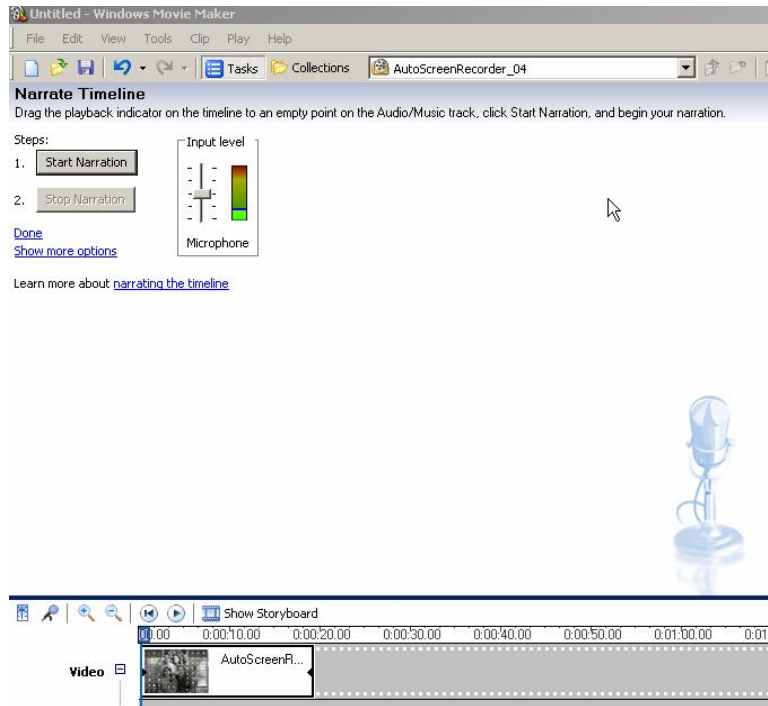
Untitled - Windows Movie Maker

File Edit View Tools Clip Play Help

Tasks Collections AutoScreenRecorder_04

Narrate Timeline

Drag the playback indicator on the timeline to an empty point on the Audio/Music track, click Start Narration, and begin your narration.

Steps:

1. Start Narration

2. Stop Narration

Input level

Microphone

Done

Show more options

Learn more about narrating the timeline

Show Storyboard

0:00 0:00:10.00 0:00:20.00 0:00:30.00 0:00:40.00 0:00:50.00 0:01:00.00 0:01

Video

AutoScreenR...